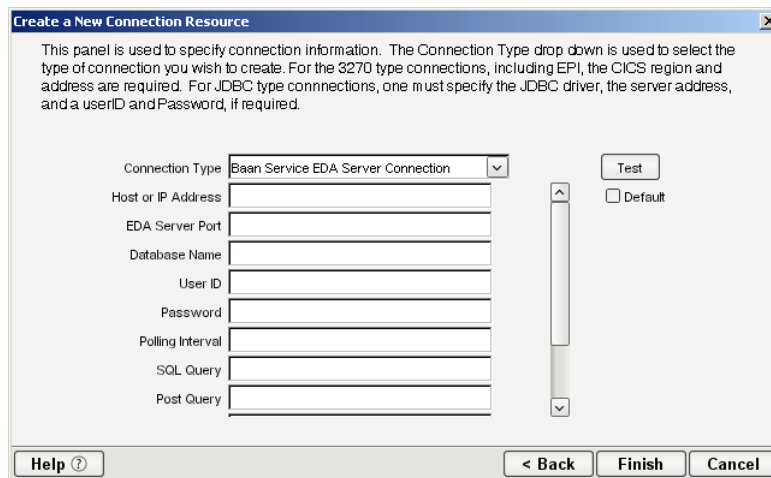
Create a New Connection Resource

This panel is used to specify connection information. The Connection Type drop down is used to select the type of connection you wish to create. For the 3270 type connections, including EPI, the CICS region and address are required. For JDBC type connnections, one must specify the JDBC driver, the server address, and a userID and Password, if required.

Connection Type Baan Service EDA Server Connection

Test

Default

Host or IP Address

EDA Server Port

Database Name

User ID

Password

Polling Interval

SQL Query

Post Query

Help

< Back

Finish

Cancel